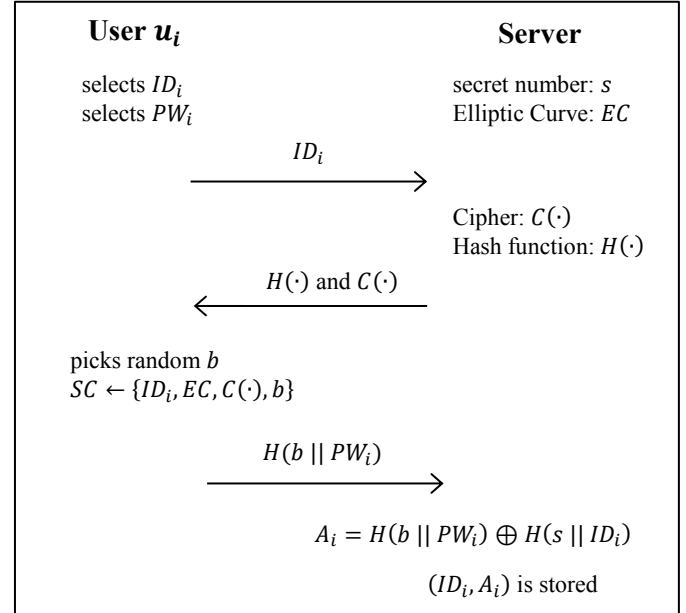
User $u_i$

selects $ID_i$
selects $PW_i$

Server

secret number: $s$
Elliptic Curve: $EC$

$ID_i$

Cipher: $C(\cdot)$
Hash function: $H(\cdot)$

$H(\cdot)$ and $C(\cdot)$

picks random $b$
$SC \leftarrow \{ID_i, EC, C(\cdot), b\}$

$H(b \,||\, PW_i)$

$A_i = H(b \,||\, PW_i) \oplus H(s \,||\, ID_i)$

$(ID_i, A_i)$ is stored